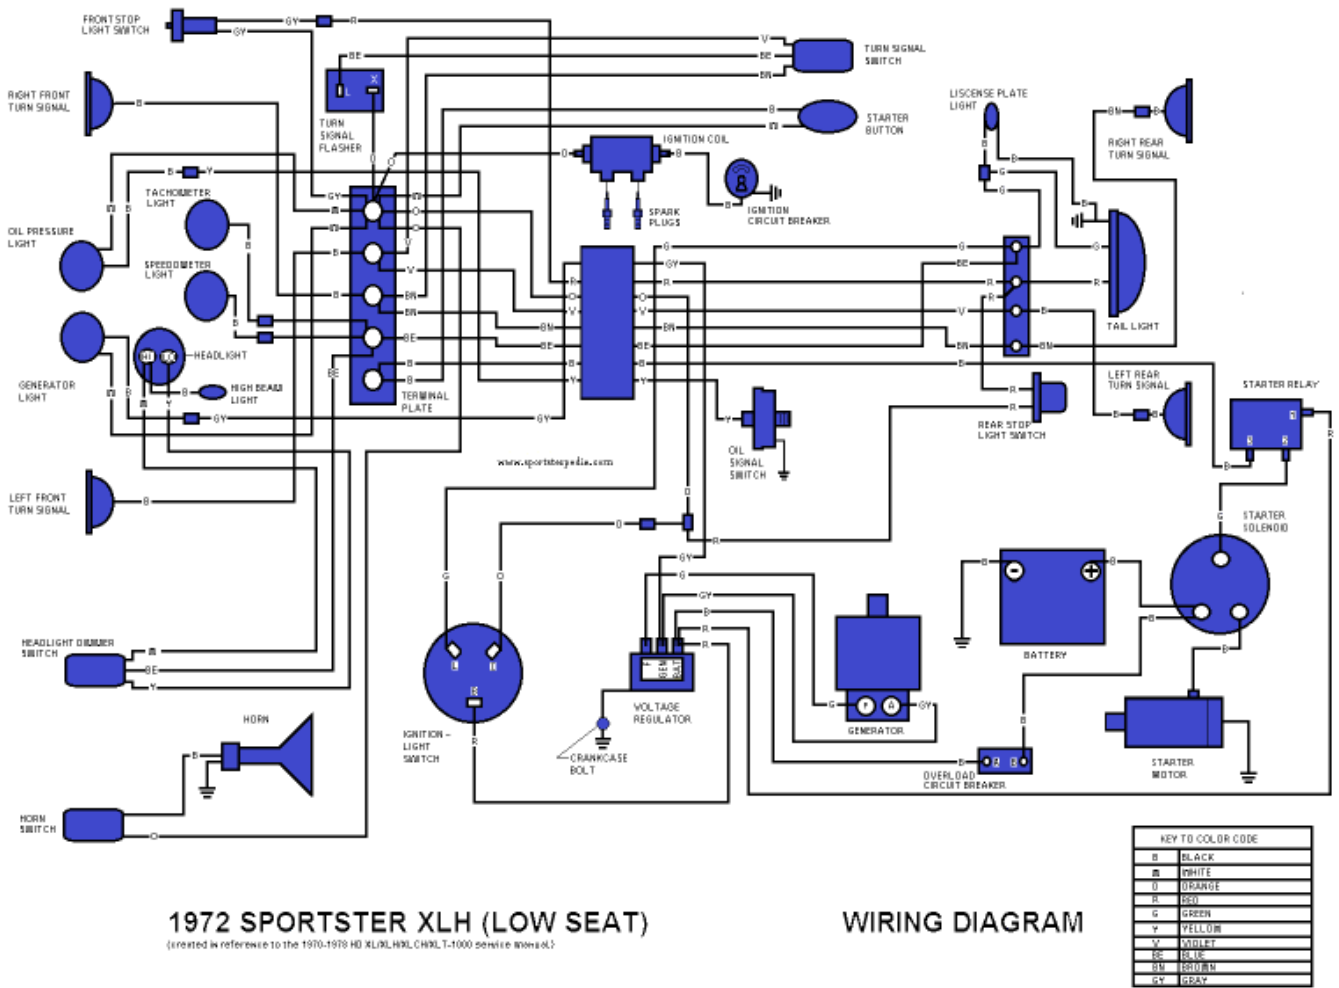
FRONT STOP LIGHT SWITCH

GY
GY
R

RIGHT FRONT TURN SIGNAL

B

BE
L X

TURN SIGNAL FLASHER

V
BE
BN

TURN SIGNAL SWITCH

B
W

STARTER BUTTON

LISCENSE PLATE LIGHT

BN
B

RIGHT REAR TURN SIGNAL

IGNITION COIL

O
B

SPARK PLUGS

IGNITION CIRCUIT BREAKER

TACHOMETER LIGHT

OIL PRESSURE LIGHT

SPEEDOMETER LIGHT

HEADLIGHT

HI LO

HIGH BEAM LIGHT

GENERATOR LIGHT

TERMINAL PLATE

TAIL LIGHT

LEFT REAR TURN SIGNAL

STARTER RELAY

REAR STOP LIGHT SWITCH

OIL SIGNAL SWITCH

www.sportsterpedia.com

LEFT FRONT TURN SIGNAL

STARTER SOLENOID

HEADLIGHT DIMMER SWITCH

BATTERY

GENERATOR

F A

VOLTAGE REGULATOR

CRANKCASE BOLT

IGNITION - LIGHT SWITCH

HORN

HORN SWITCH

OVERLOAD CIRCUIT BREAKER

STARTER MOTOR

| KEY TO COLOR CODE | |
|---|---|
| B | BLACK |
| W | WHITE |
| O | ORANGE |
| R | RED |
| G | GREEN |
| Y | YELLOW |
| V | VIOLET |
| BE | BLUE |
| BN | BROWN |
| GY | GRAY |

1972 SPORTSTER XLH (LOW SEAT)

(created in reference to the 1970-1978 HD XL/XLH/XLCH/XLT-1000 service manual)

WIRING DIAGRAM